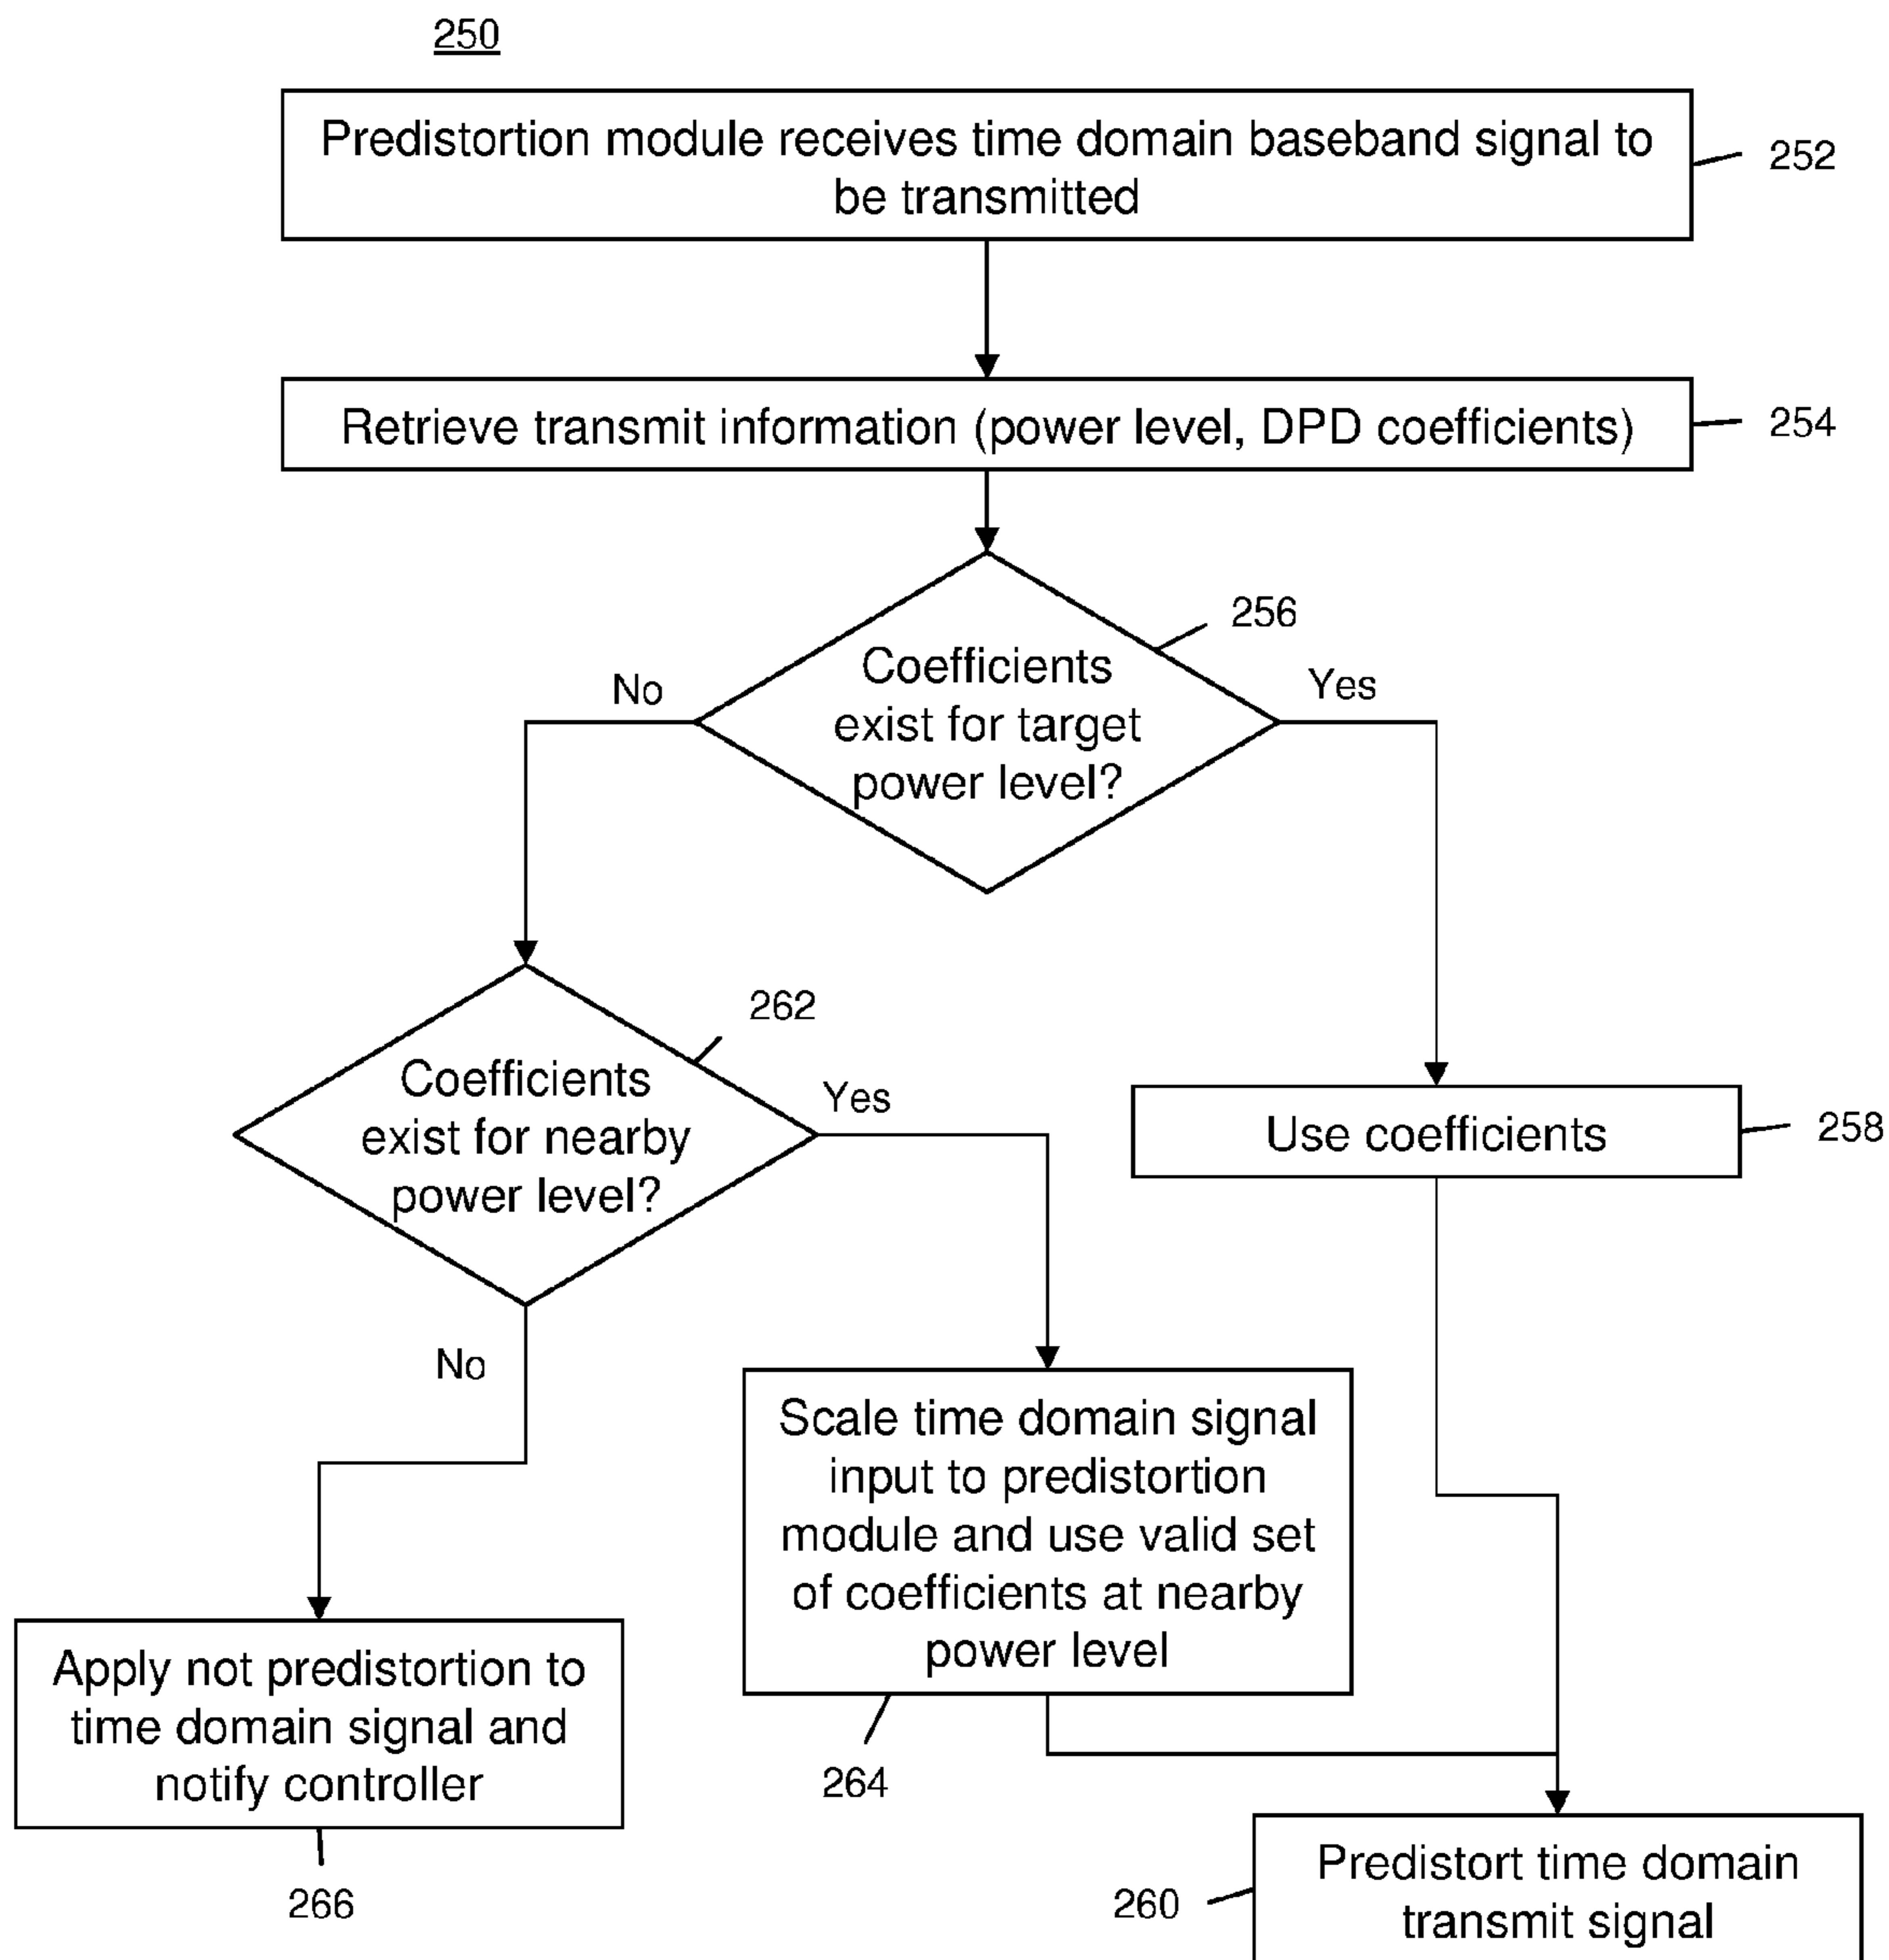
250

Predistortion module receives time domain baseband signal to be transmitted

252

Retrieve transmit information (power level, DPD coefficients)

254

256

No

Coefficients exist for target power level?

Yes

262

Coefficients exist for nearby power level?

Yes

Use coefficients

258

No

Scale time domain signal input to predistortion module and use valid set of coefficients at nearby power level

Apply not predistortion to time domain signal and notify controller

264

266

260

Predistort time domain transmit signal